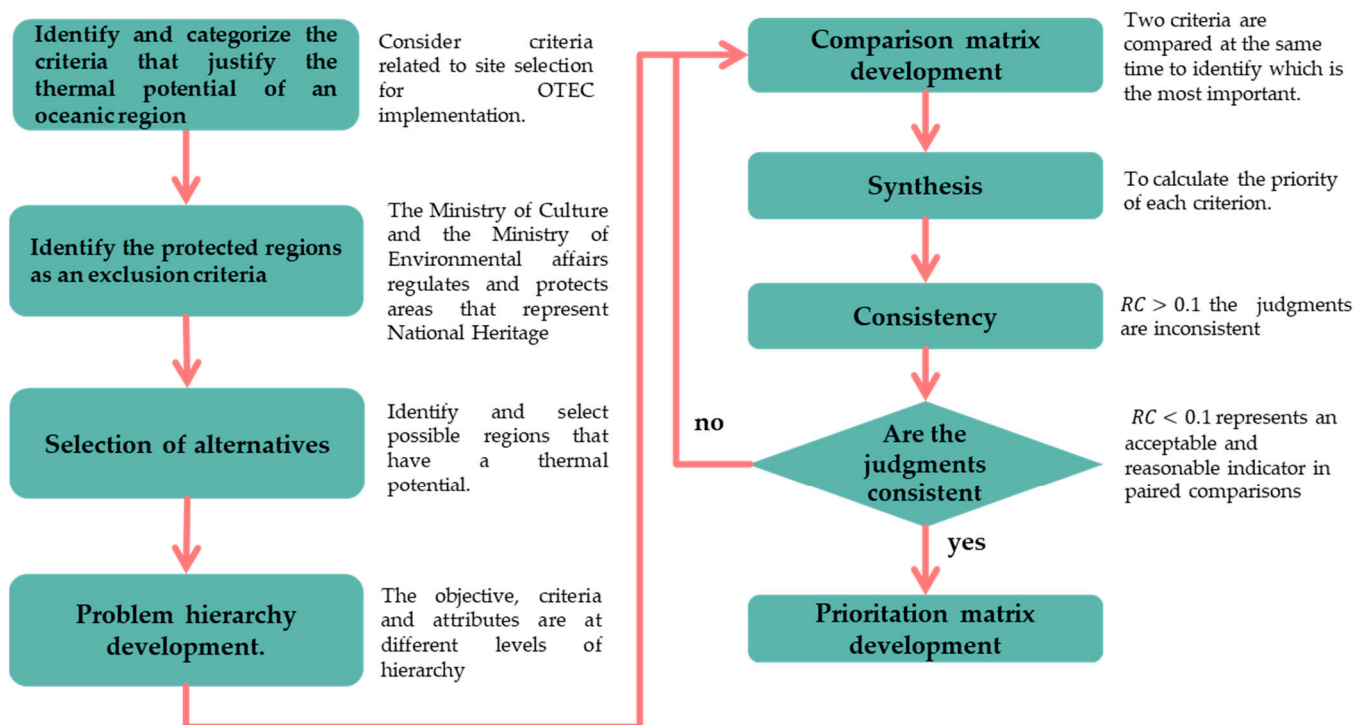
Identify and categorize the criteria that justify the thermal potential of an oceanic region

Consider criteria related to site selection for OTEC implementation.

Identify the protected regions as an exclusion criteria

The Ministry of Culture and the Ministry of Environmental affairs regulates and protects areas that represent National Heritage

Selection of alternatives

Identify and select possible regions that have a thermal potential.

Problem hierarchy development.

The objective, criteria and attributes are at different levels of hierarchy

Comparison matrix development

Two criteria are compared at the same time to identify which is the most important.

Synthesis

To calculate the priority of each criterion.

Consistency

$RC > 0.1$ the judgments are inconsistent

no

Are the judgments consistent

$RC < 0.1$ represents an acceptable and reasonable indicator in paired comparisons

yes

Prioritation matrix development